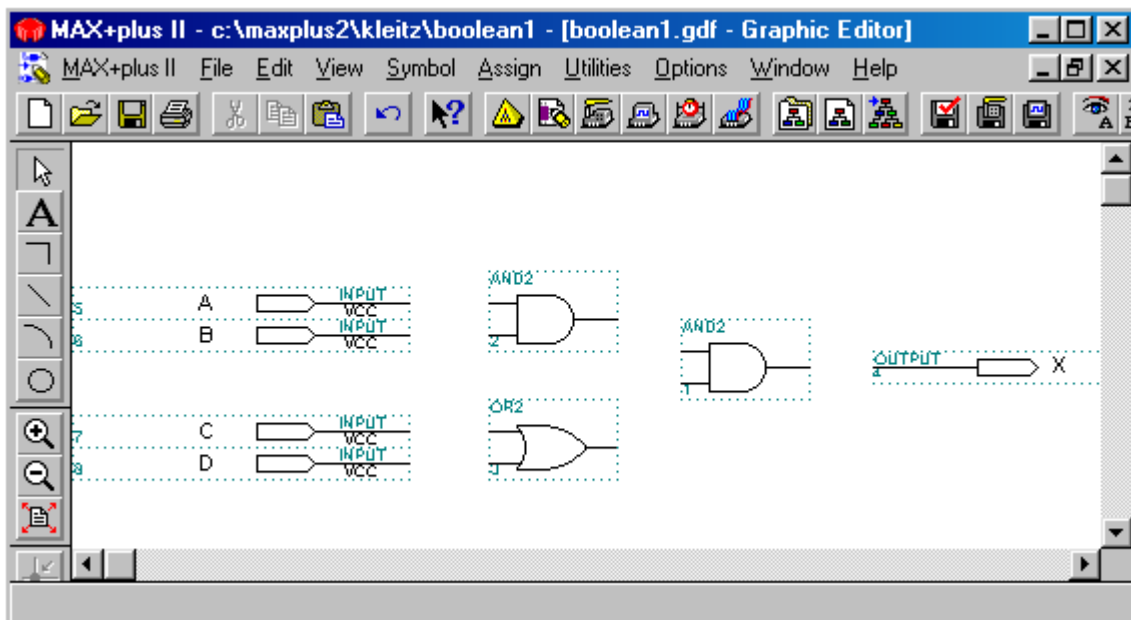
MAX+plus II - c:\maxplus2\kleitz\boolean1 - [boolean1.gdf - Graphic Editor]

MAX+plus II File Edit View Symbol Assign Utilities Options Window Help

5 A INPUT VCC
6 B INPUT VCC

7 C INPUT VCC
8 D INPUT VCC

AND2
2

OR2
3

AND2
1

OUTPUT
4 X